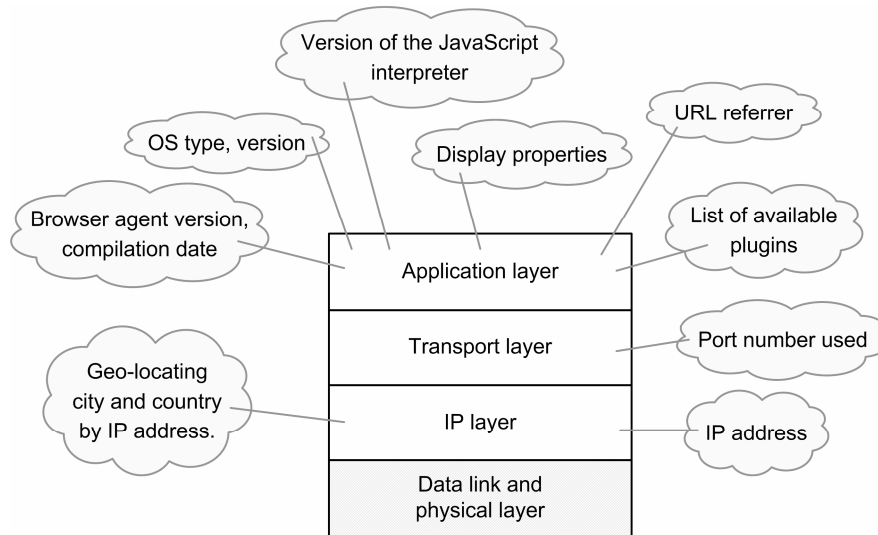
Version of the JavaScript interpreter

URL referrer

OS type, version

Display properties

Browser agent version, compilation date

List of available plugins

Application layer

Transport layer

Port number used

Geo-locating city and country by IP address.

IP layer

IP address

Data link and physical layer